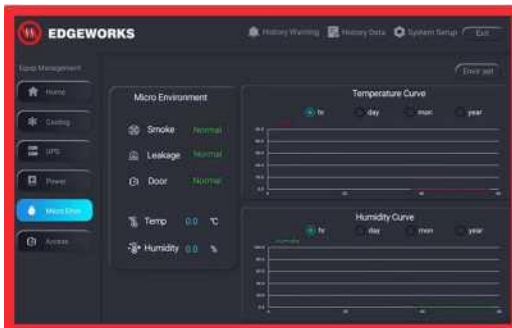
EDGEWORKS

History Warning History Data System Setup Exit

Equip Management

Home

Cooling

UPS

Power

Micro Envi

Access

Error set

Micro Environment

Smoke Normal

Leakage Normal

Door Normal

Temp 0.0 ℃

Humidity 0.0 %

Temperature Curve

hr day mon year

Humidity Curve

hr day mon year